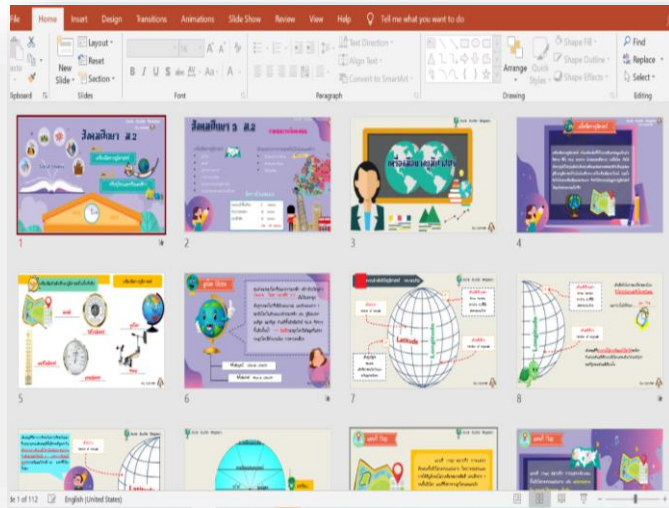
File Home Insert Design Transitions Animations Slide Show Review View Help Tell me what you want to do

aste Clipboard New Slide Layout Reset Section Slides Font Paragraph Text Direction Align Text Convert to SmartArt Arrange Quick Styles Shape Fill Shape Outline Shape Effects Drawing Find Replace Select Editing

B I U S abc AV Aa A

สังคมศึกษา ส.2

1

2

3

4

5

6

7

8

Latitude

Longitude

de 1 of 112 English (United States)